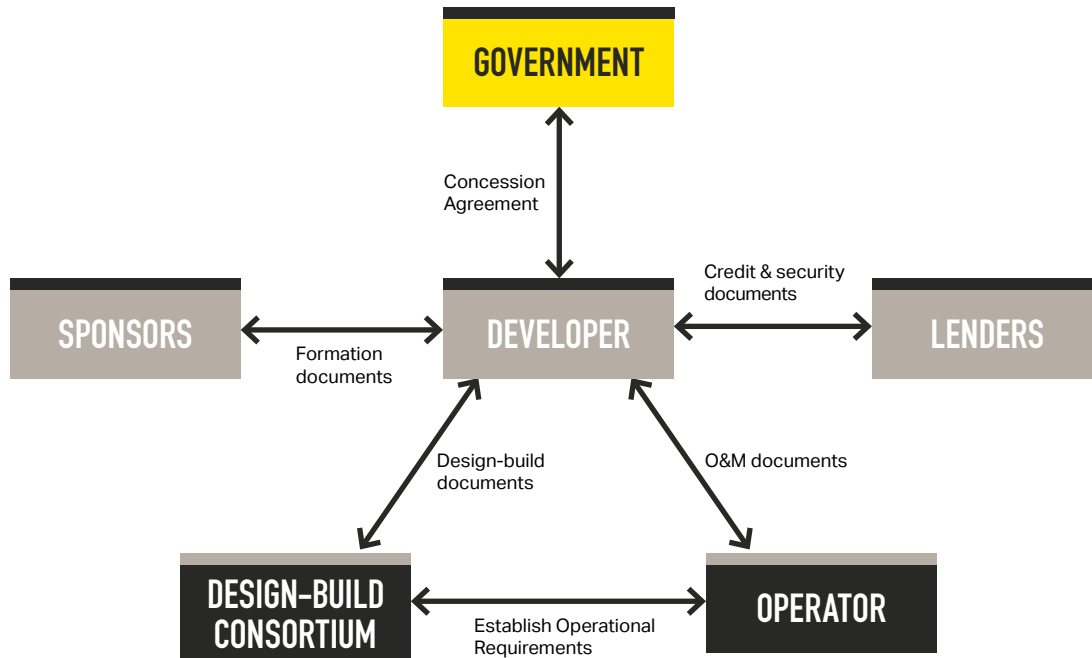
GOVERNMENT

Concession Agreement

SPONSORS

Formation documents

DEVELOPER

Credit & security documents

LENDERS

Design-build documents

O&M documents

DESIGN-BUILD CONSORTIUM

Establish Operational Requirements

OPERATOR